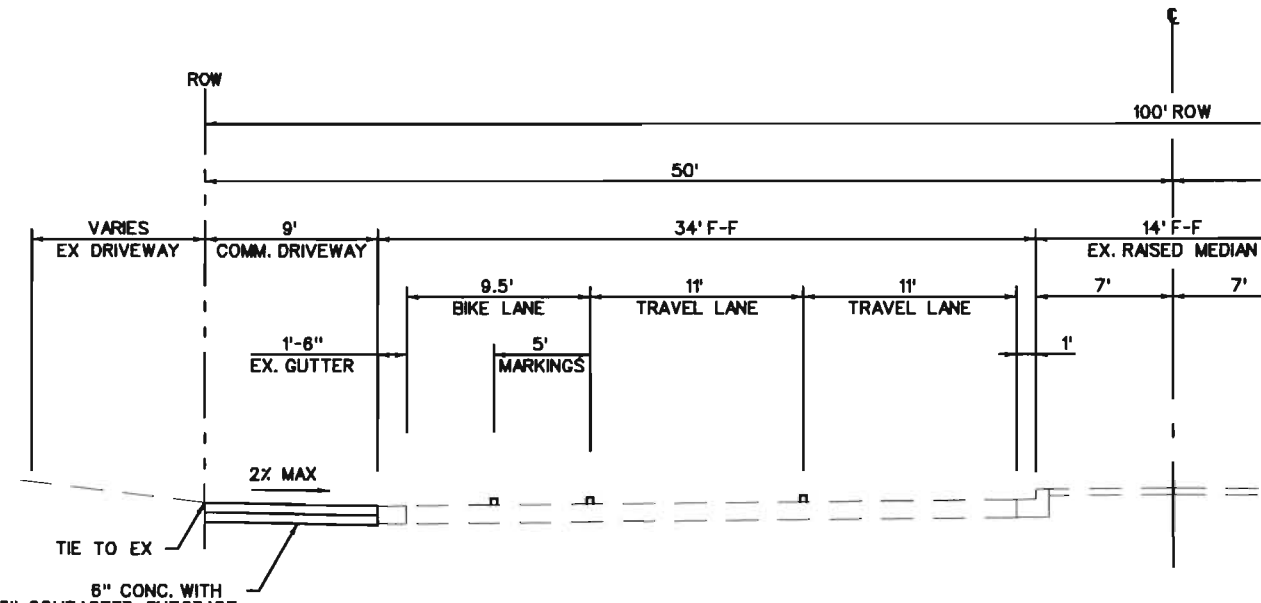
℄

ROW

100' ROW

50'

VARIES
EX DRIVEWAY

9'
COMM. DRIVEWAY

34' F-F

14' F-F
EX. RAISED MEDIAN

9.5'
BIKE LANE

11'
TRAVEL LANE

11'
TRAVEL LANE

7'

7'

1'-6"
EX. GUTTER

5'
MARKINGS

1'

2% MAX

TIE TO EX

6" CONC. WITH
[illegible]